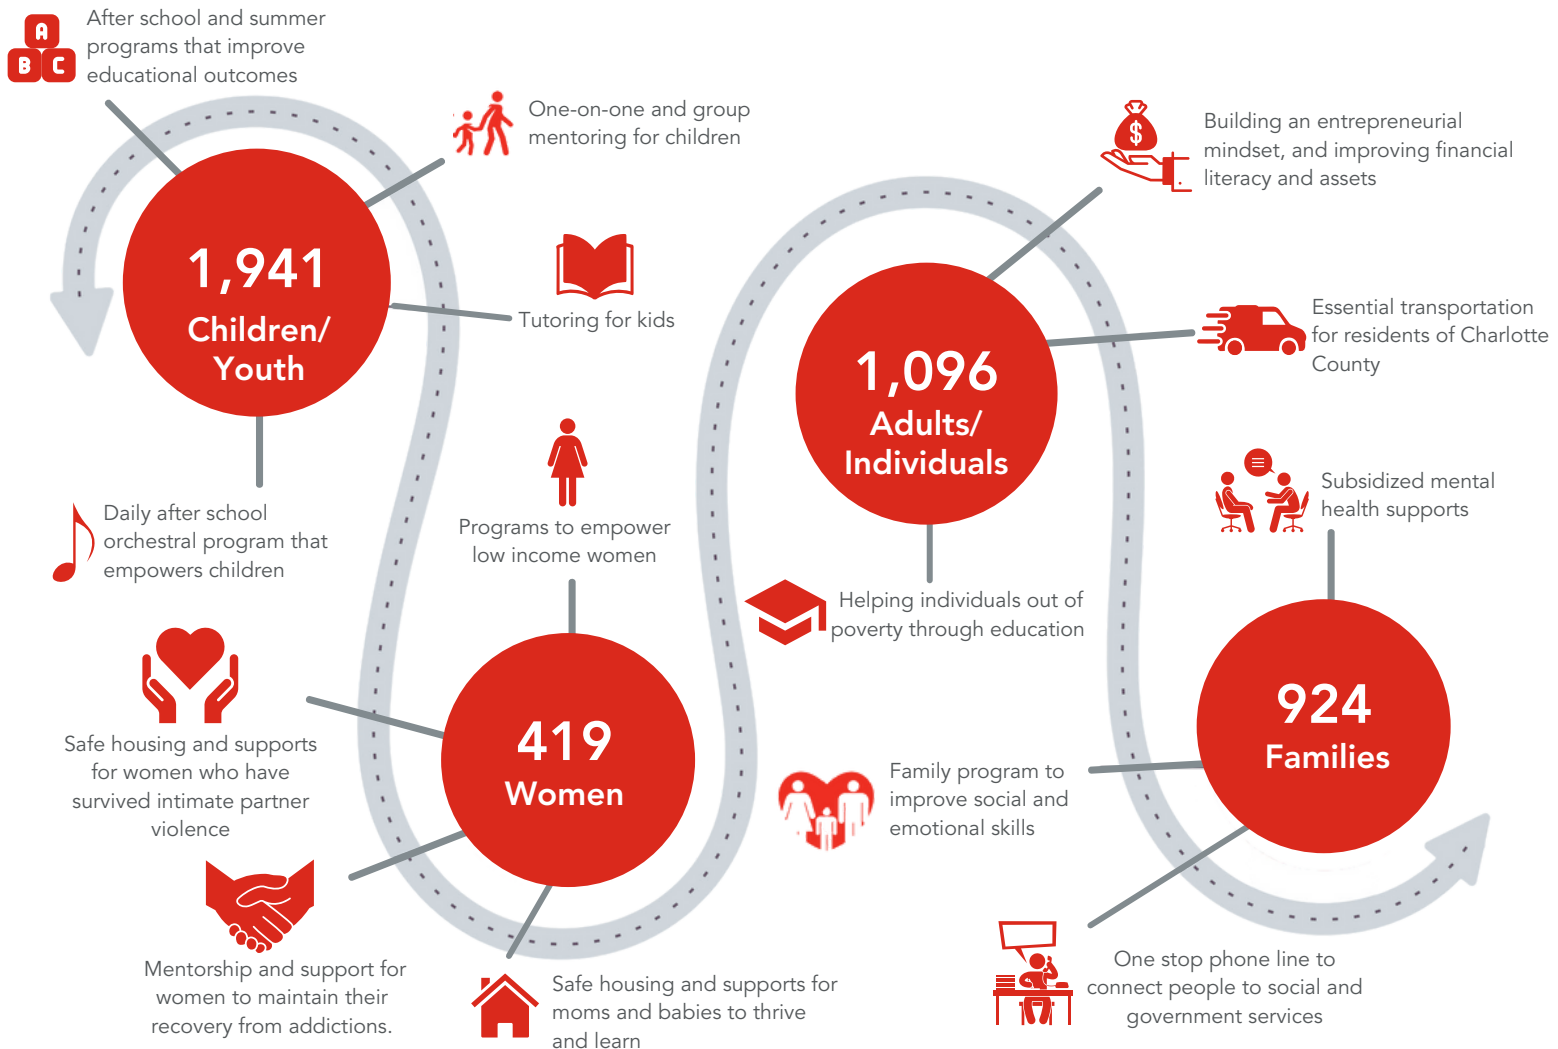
A B C

After school and summer programs that improve educational outcomes

One-on-one and group mentoring for children

1,941
Children/
Youth

Tutoring for kids

Daily after school orchestral program that empowers children

Programs to empower low income women

Safe housing and supports for women who have survived intimate partner violence

419
Women

Mentorship and support for women to maintain their recovery from addictions.

Safe housing and supports for moms and babies to thrive and learn

$

Building an entrepreneurial mindset, and improving financial literacy and assets

1,096
Adults/
Individuals

Essential transportation for residents of Charlotte County

Subsidized mental health supports

Helping individuals out of poverty through education

924
Families

Family program to improve social and emotional skills

One stop phone line to connect people to social and government services